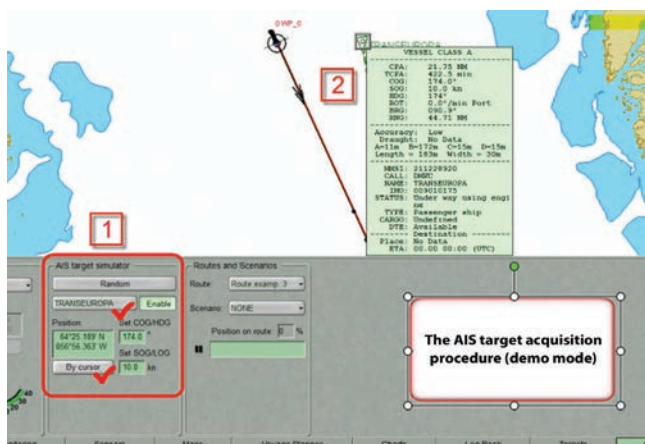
0WP_0

TRANSEUROPA

VESSEL CLASS A

CPA: 21.75 NM
TCPA: 422.5 min
COG: 174.0°
SOG: 10.0 kn
HDG: 174°
ROT: 0.0°/min Port
BRG: 090.9°
RNG: 44.71 NM

Accuracy: Low
Draught: No Data
A=11m B=172m C=15m D=15m
Length = 183m Width = 30m

MMSI: 211228920
CALL: DMSU
NAME: TRANSEUROPA
IMO: 009010175
STATUS: Under way using engine
TYPE: Passenger ship
CARGO: Undefined
DTE: Available
Destination
Place: No Data
ETA: 00.00 00:00 (UTC)

2

1

AIS target simulator
Random
TRANSEUROPA
Enable
Position
64°25.189' N
056°56.363' W
Set COG/HDG
174.0 °
Set SOG/LOG
10.0 kn
By cursor

Routes and Scenarios
Route: Route examp 3
Scenario: NONE
Position on route: 0 %

The AIS target acquisition procedure (demo mode)